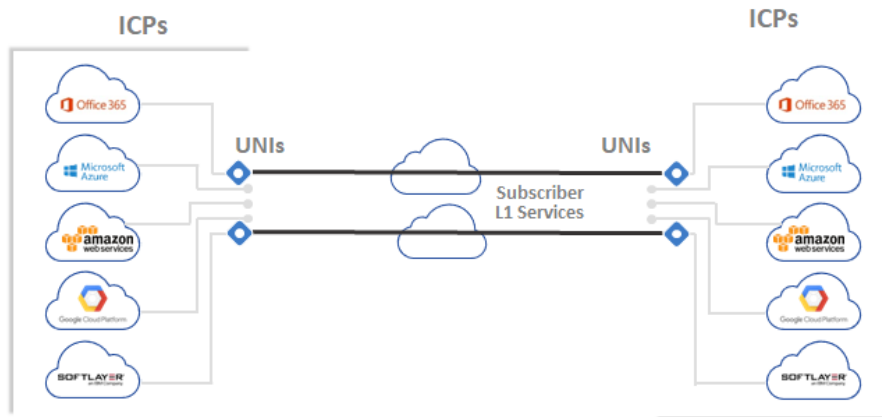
ICPs

Office 365

Microsoft Azure

amazon web services

Google Cloud Platform

SOFTLAYER an IBM Company

UNIs

Subscriber L1 Services

UNIs

ICPs

Office 365

Microsoft Azure

amazon web services

Google Cloud Platform

SOFTLAYER an IBM Company